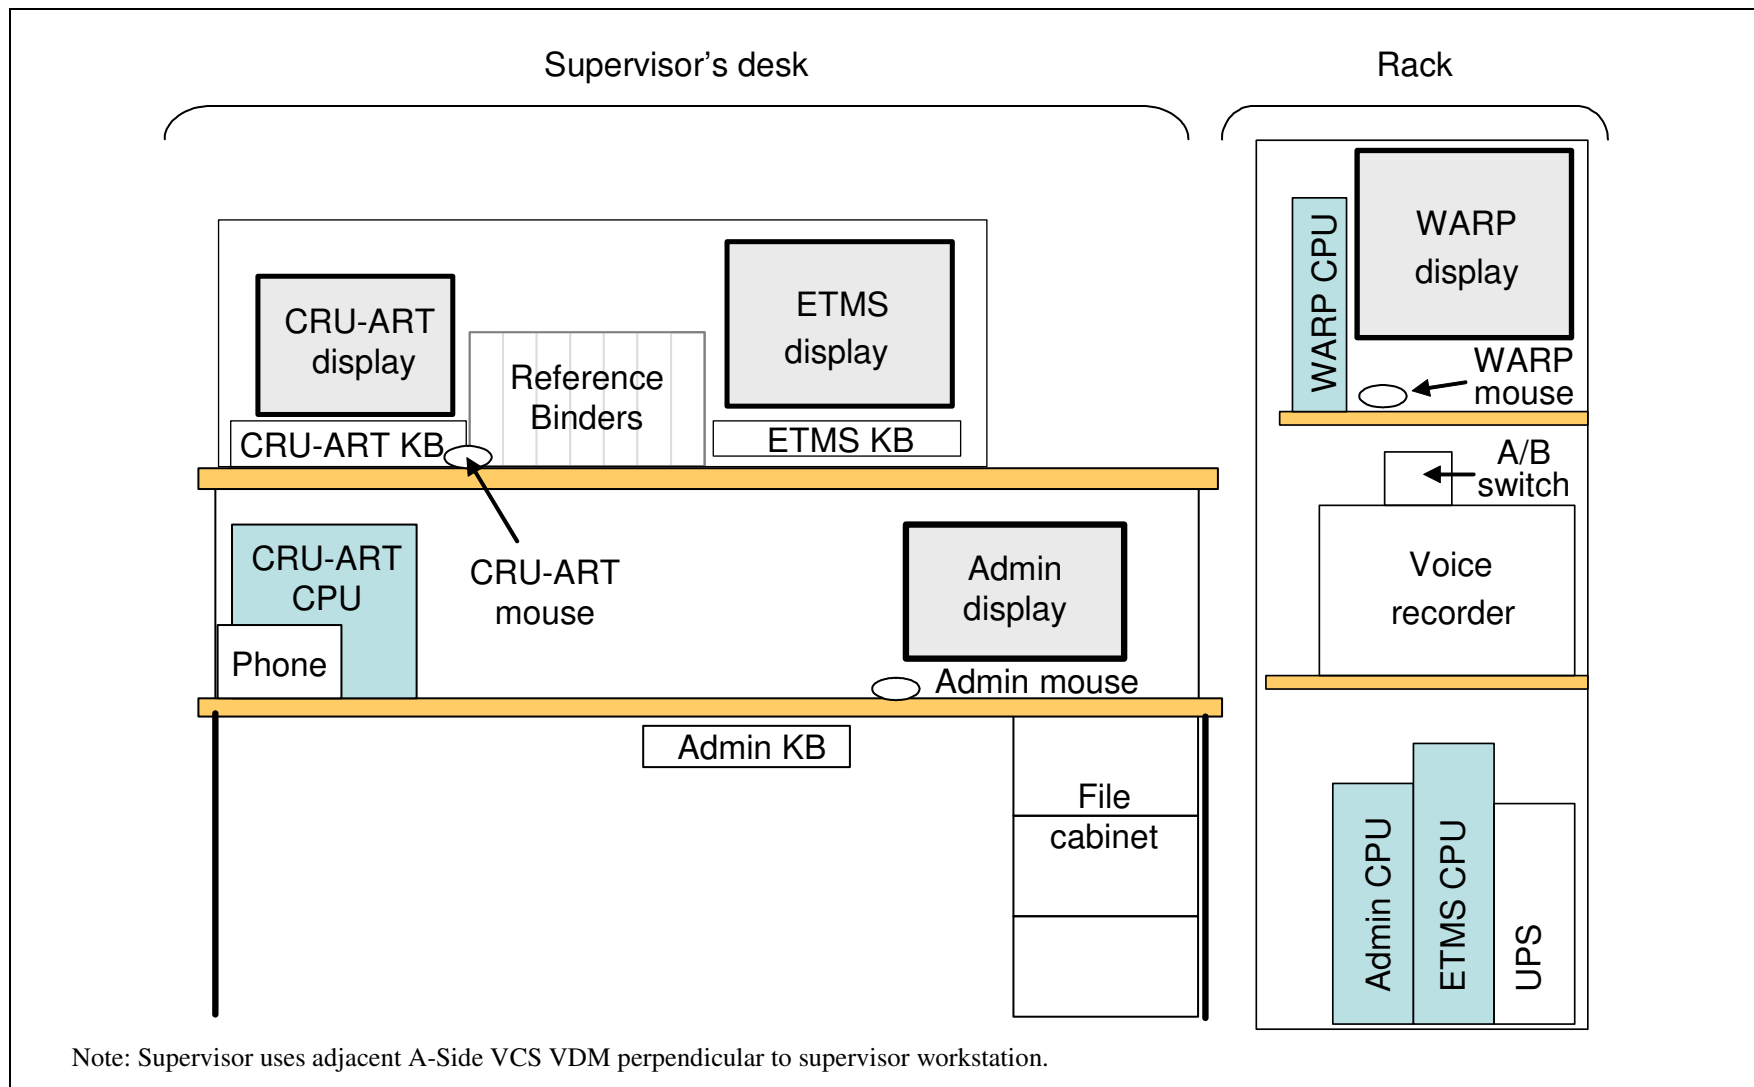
Supervisor's desk

Rack

CRU-ART display

Reference Binders

ETMS display

CRU-ART KB

ETMS KB

CRU-ART CPU

CRU-ART mouse

Admin display

Phone

Admin mouse

Admin KB

File cabinet

WARP CPU

WARP display

WARP mouse

A/B switch

Voice recorder

Admin CPU

ETMS CPU

UPS

Note: Supervisor uses adjacent A-Side VCS VDM perpendicular to supervisor workstation.